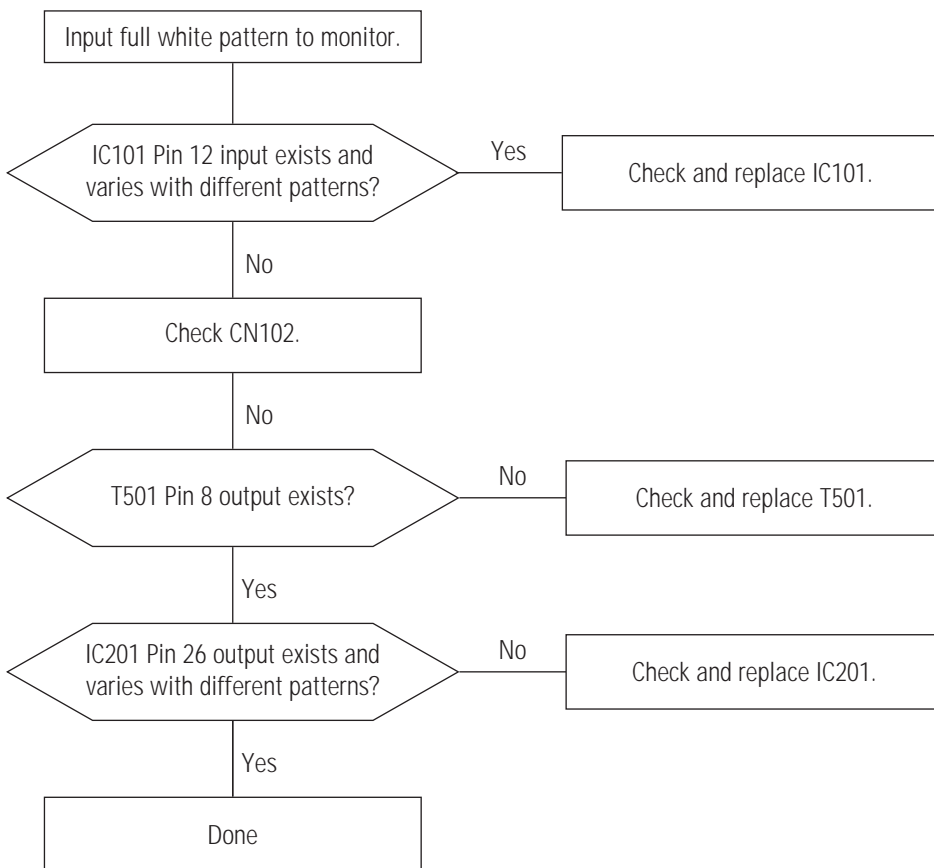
Input full white pattern to monitor.

IC101 Pin 12 input exists and varies with different patterns?

Yes

Check and replace IC101.

No

Check CN102.

No

T501 Pin 8 output exists?

No

Check and replace T501.

Yes

IC201 Pin 26 output exists and varies with different patterns?

No

Check and replace IC201.

Yes

Done